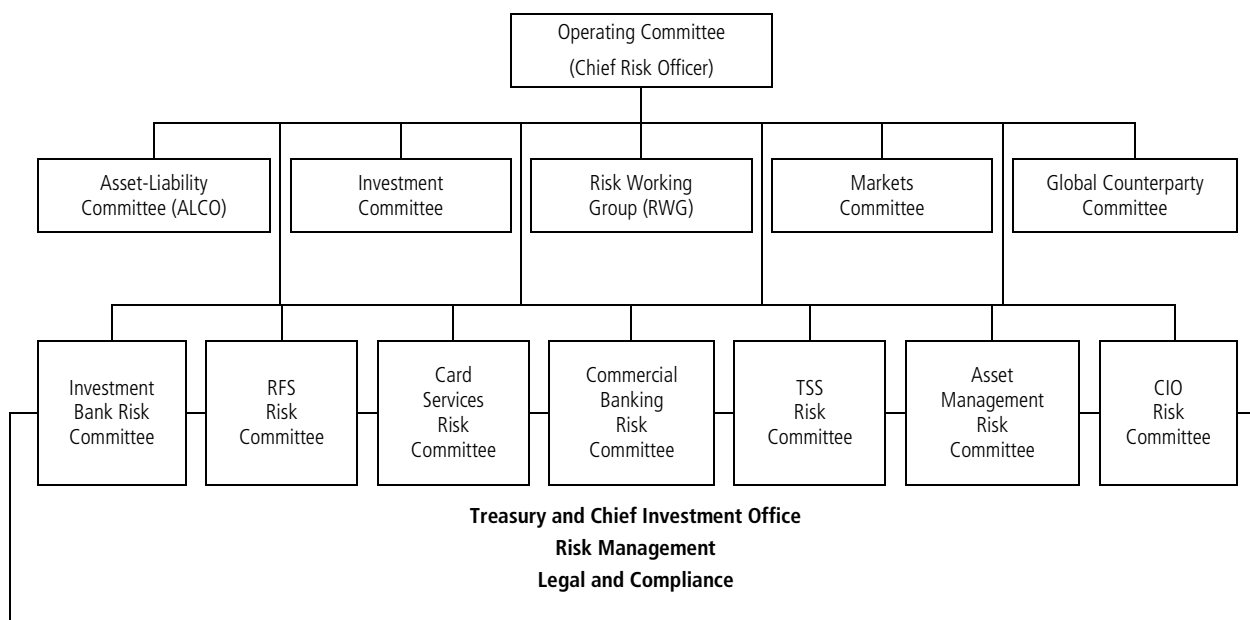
Operating Committee
(Chief Risk Officer)

Asset-Liability Committee (ALCO)

Investment Committee

Risk Working Group (RWG)

Markets Committee

Global Counterparty Committee

Investment Bank Risk Committee

RFS Risk Committee

Card Services Risk Committee

Commercial Banking Risk Committee

TSS Risk Committee

Asset Management Risk Committee

CIO Risk Committee

**Treasury and Chief Investment Office**
**Risk Management**
**Legal and Compliance**